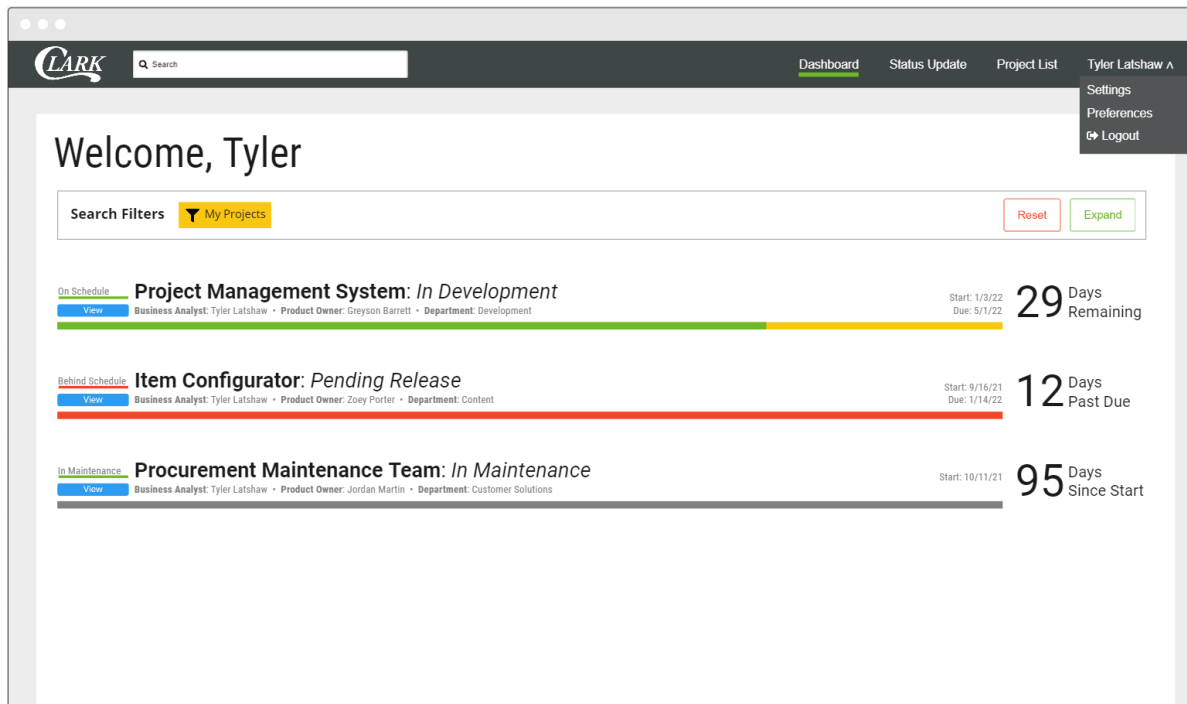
CLARK

Search

Dashboard Status Update Project List Tyler Latshaw ^

Settings
Preferences
Logout

Welcome, Tyler

Search Filters My Projects

Reset Expand

On Schedule
View
Project Management System: In Development
Business Analyst: Tyler Latshaw • Product Owner: Greyson Barrett • Department: Development
Start: 1/3/22
Due: 5/1/22
29 Days Remaining

Behind Schedule
View
Item Configurator: Pending Release
Business Analyst: Tyler Latshaw • Product Owner: Zoey Porter • Department: Content
Start: 9/16/21
Due: 1/14/22
12 Days Past Due

In Maintenance
View
Procurement Maintenance Team: In Maintenance
Business Analyst: Tyler Latshaw • Product Owner: Jordan Martin • Department: Customer Solutions
Start: 10/11/21
95 Days Since Start